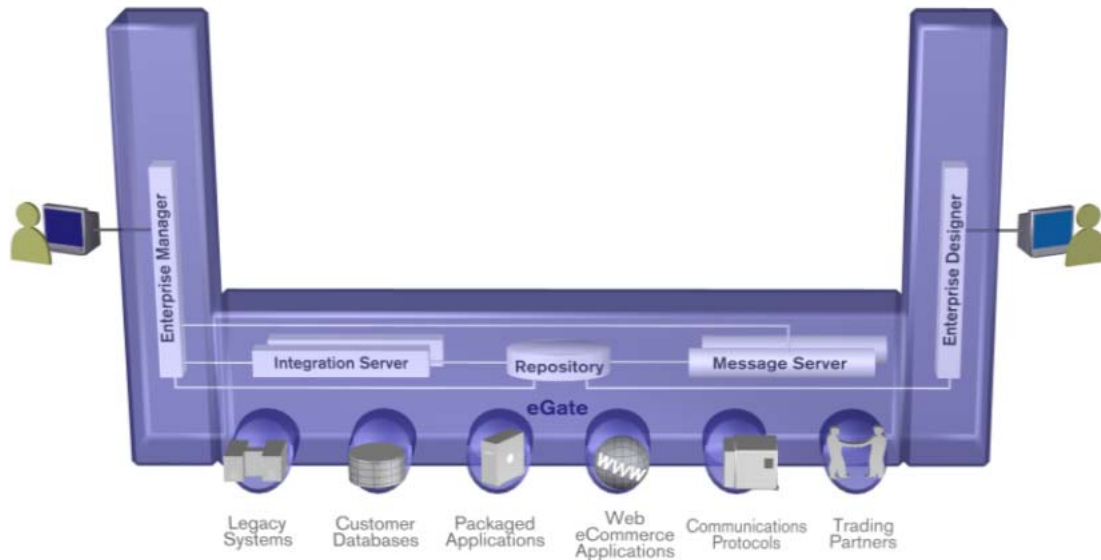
Enterprise Manager

Enterprise Designer

Integration Server

Repository

Message Server

eGate

WWW

Legacy Systems

Customer Databases

Packaged Applications

Web eCommerce Applications

Communications Protocols

Trading Partners